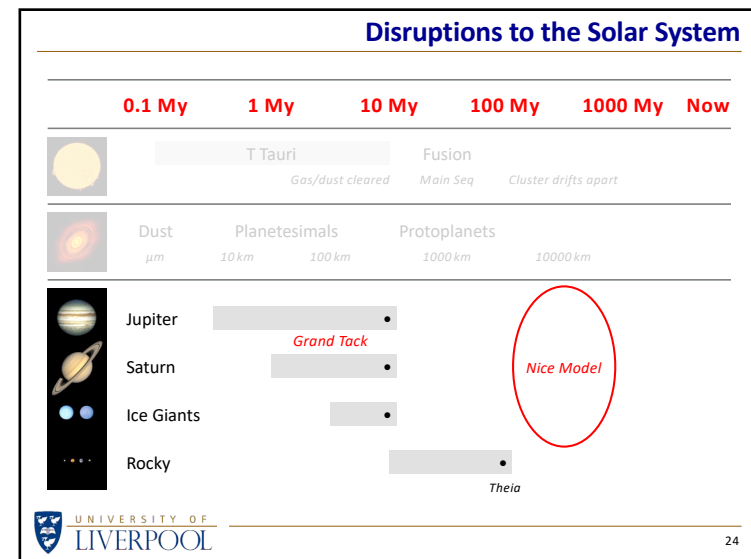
Disruptions to the Solar System

0.1 My 1 My 10 My 100 My 1000 My Now

T Tauri Fusion
Gas/dust cleared Main Seq Cluster drifts apart

Dust Planetesimals Protoplanets
μm 10 km 100 km 1000 km 10000 km

Jupiter
Grand Tack
Saturn
Nice Model
Ice Giants
Rocky
Theia

UNIVERSITY OF LIVERPOOL

24